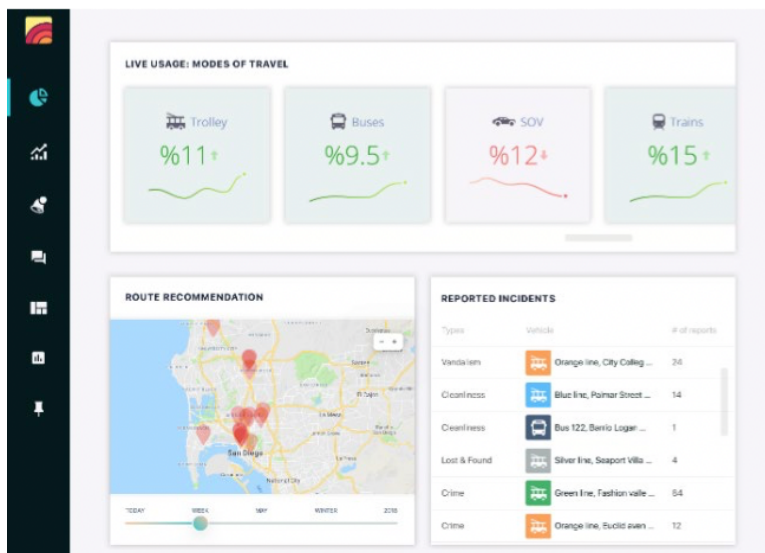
LIVE USAGE: MODES OF TRAVEL

Trolley
%11

Buses
%9.5

SOV
%12

Trains
%15

ROUTE RECOMMENDATION

San Diego

TODAY WEEK MAY WINTER 2018

REPORTED INCIDENTS

| Types | Vehicle | # of reports |
|---|---|---|
| Vandalism | Orange line, City Colleg ... | 24 |
| Cleanliness | Blue line, Palmar Street ... | 14 |
| Cleanliness | Bus 122, Barrio Logan ... | 1 |
| Lost & Found | Silver line, Seaport Villa ... | 4 |
| Crime | Green line, Fashion valle ... | 84 |
| Crime | Orange line, Euclid aven ... | 12 |